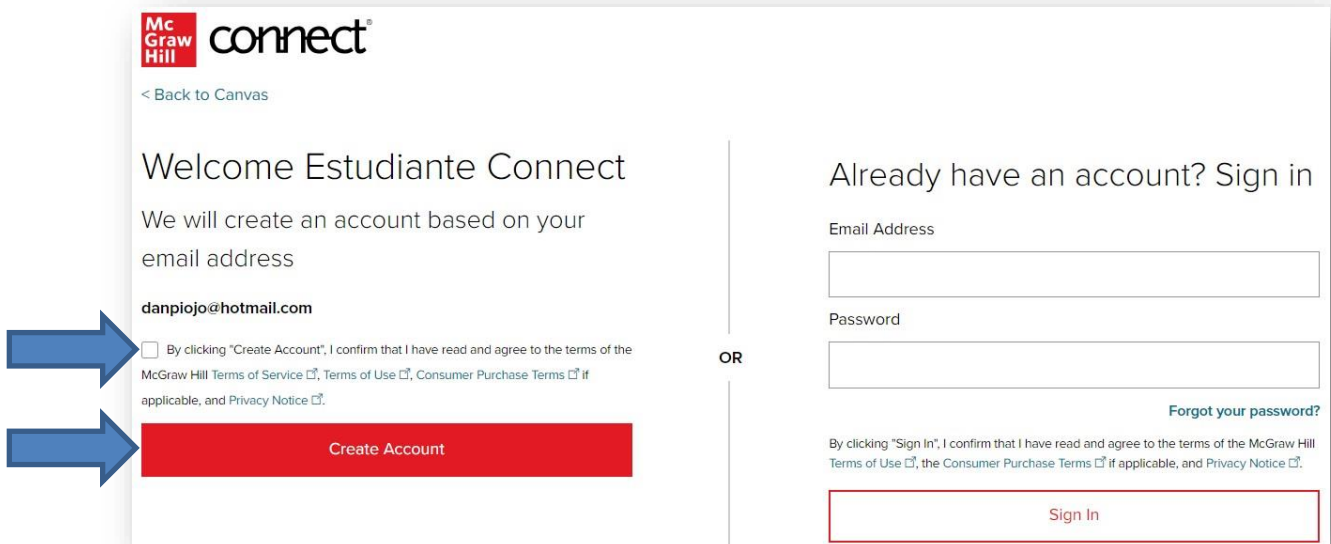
Mc Graw Hill connect®

< Back to Canvas

Welcome Estudiante Connect

We will create an account based on your email address

danpiojo@hotmail.com

By clicking "Create Account", I confirm that I have read and agree to the terms of the McGraw Hill Terms of Service, Terms of Use, Consumer Purchase Terms if applicable, and Privacy Notice.

Create Account

OR

Already have an account? Sign in

Email Address

Password

Forgot your password?

By clicking "Sign In", I confirm that I have read and agree to the terms of the McGraw Hill Terms of Use, the Consumer Purchase Terms if applicable, and Privacy Notice.

Sign In